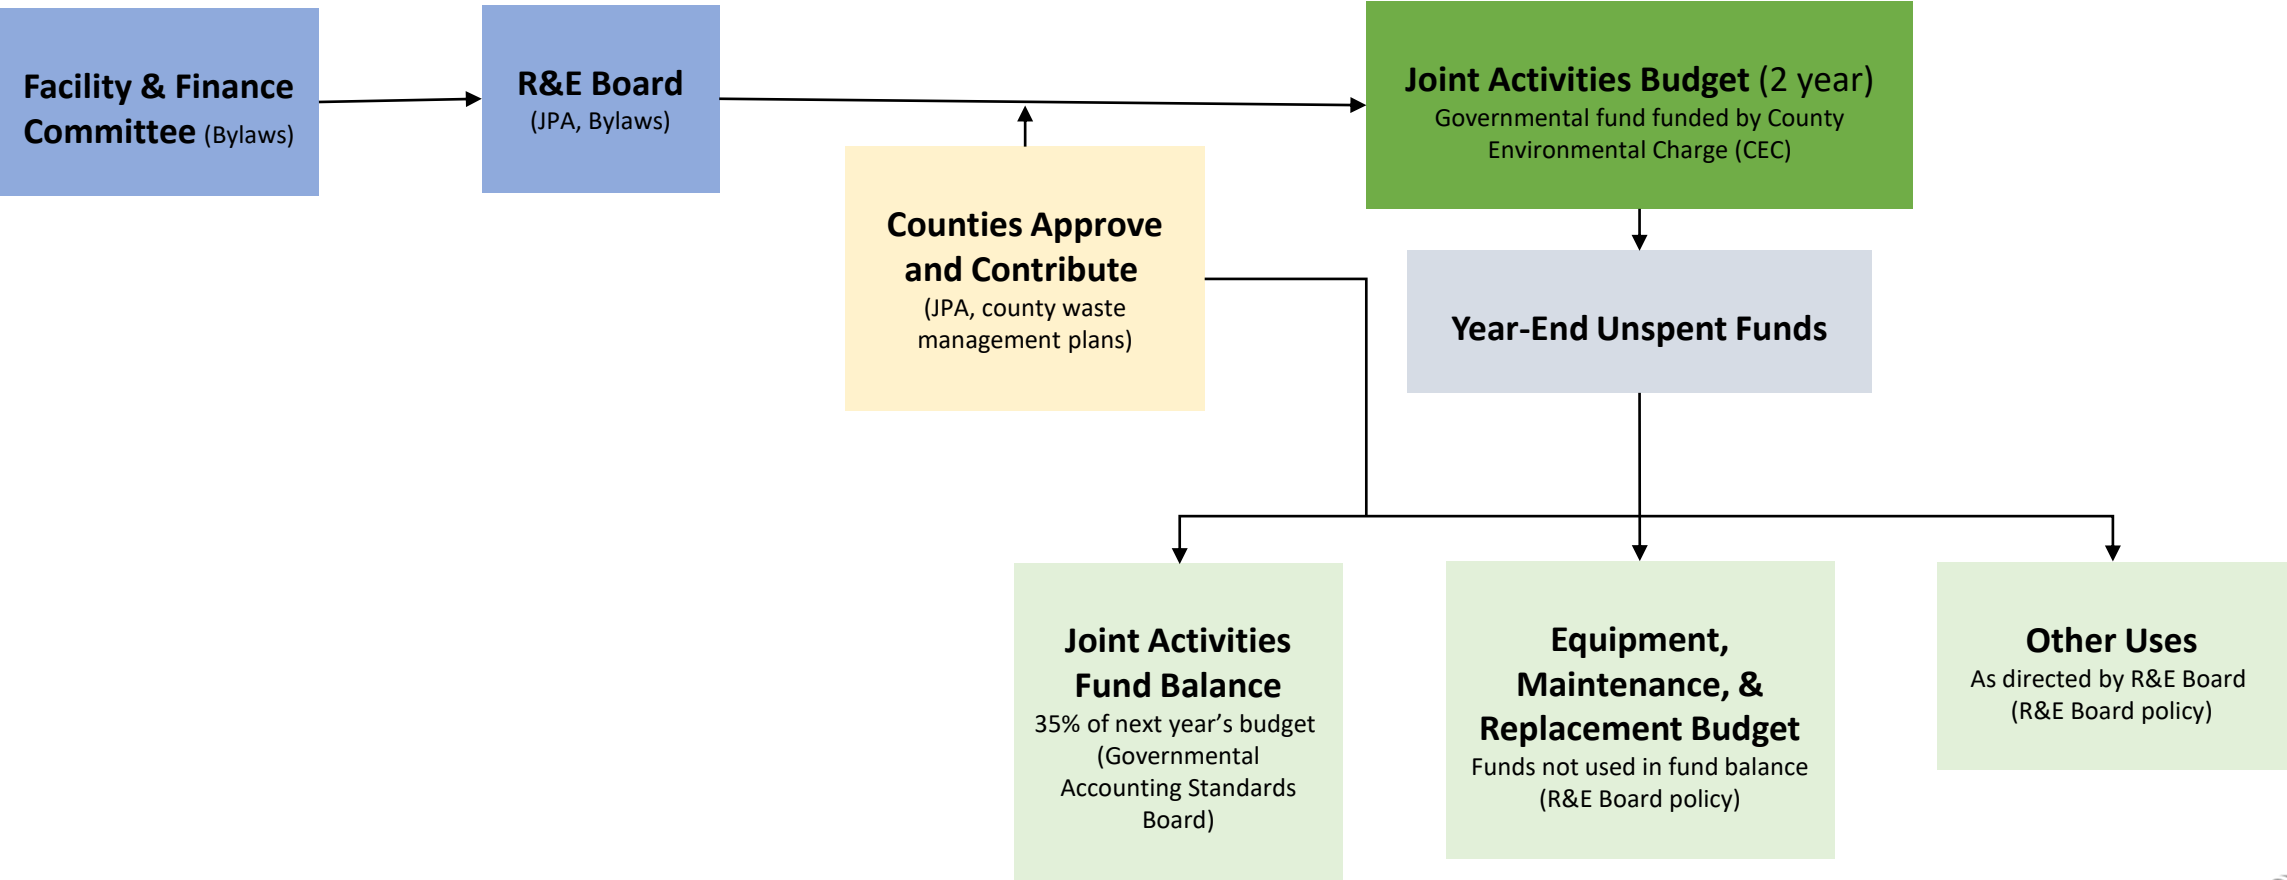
Facility & Finance Committee (Bylaws)

R&E Board
(JPA, Bylaws)

Joint Activities Budget (2 year)
Governmental fund funded by County Environmental Charge (CEC)

Counties Approve and Contribute
(JPA, county waste management plans)

Year-End Unspent Funds

Joint Activities Fund Balance
35% of next year’s budget (Governmental Accounting Standards Board)

Equipment, Maintenance, & Replacement Budget
Funds not used in fund balance (R&E Board policy)

Other Uses
As directed by R&E Board (R&E Board policy)